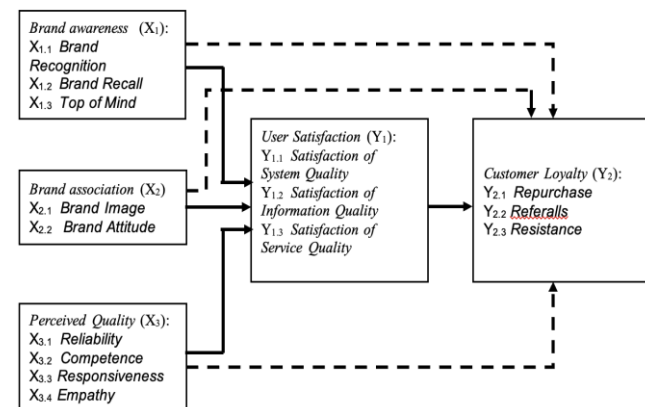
*Brand awareness* ($X_1$):
$X_{1.1}$ *Brand Recognition*
$X_{1.2}$ *Brand Recall*
$X_{1.3}$ *Top of Mind*

*Brand association* ($X_2$)
$X_{2.1}$ *Brand Image*
$X_{2.2}$ *Brand Attitude*

*Perceived Quality* ($X_3$):
$X_{3.1}$ *Reliability*
$X_{3.2}$ *Competence*
$X_{3.3}$ *Responsiveness*
$X_{3.4}$ *Empathy*

*User Satisfaction* ($Y_1$):
$Y_{1.1}$ *Satisfaction of System Quality*
$Y_{1.2}$ *Satisfaction of Information Quality*
$Y_{1.3}$ *Satisfaction of Service Quality*

*Customer Loyalty* ($Y_2$):
$Y_{2.1}$ *Repurchase*
$Y_{2.2}$ *Referalls*
$Y_{2.3}$ *Resistance*